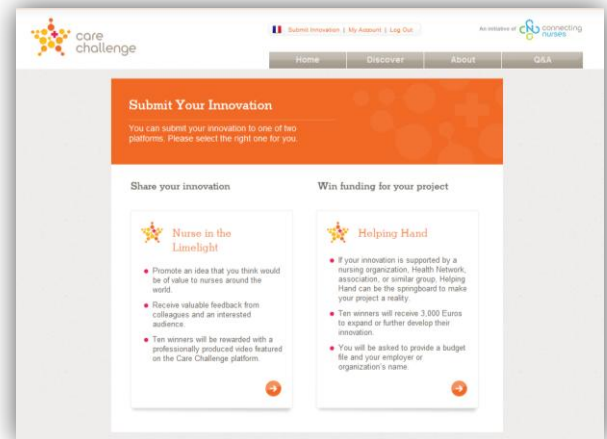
care challenge

Submit Innovation | My Account | Log Out

An initiative of connecting nurses

Home | Discover | About | Q&A

Submit Your Innovation

You can submit your innovation to one of two platforms. Please select the right one for you.

Share your innovation

Nurse in the Limelight

- Promote an idea that you think would be of value to nurses around the world.
- Receive valuable feedback from colleagues and an interested audience.
- Ten winners will be rewarded with a professionally produced video featured on the Care Challenge platform.

Win funding for your project

Helping Hand

- If your innovation is supported by a nursing organization, Health Network, association, or similar group, Helping Hand can be the springboard to make your project a reality.
- Ten winners will receive 3,000 Euros to expand or further develop their innovation.
- You will be asked to provide a budget file and your employer or organization's name.